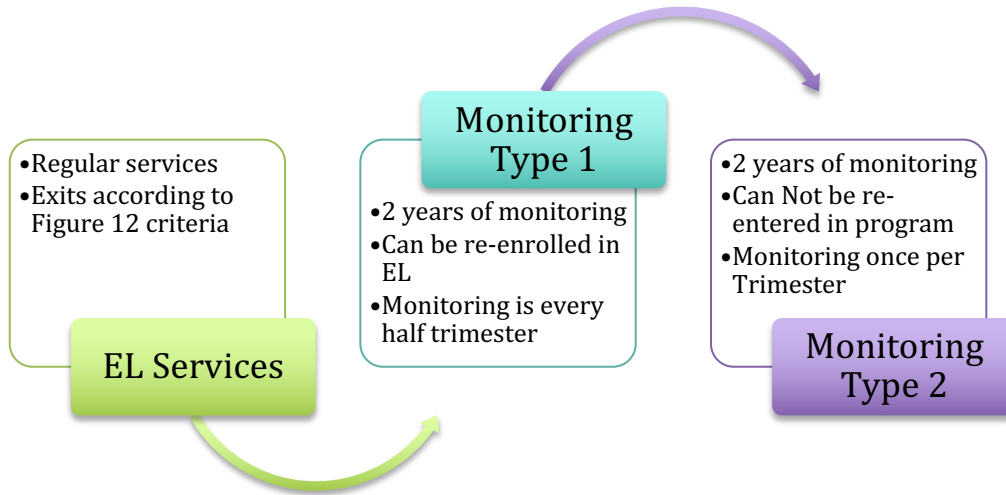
•Regular services
•Exits according to Figure 12 criteria

EL Services

Monitoring Type 1

•2 years of monitoring
•Can be re-enrolled in EL
•Monitoring is every half trimester

•2 years of monitoring
•Can Not be re-entered in program
•Monitoring once per Trimester

Monitoring Type 2